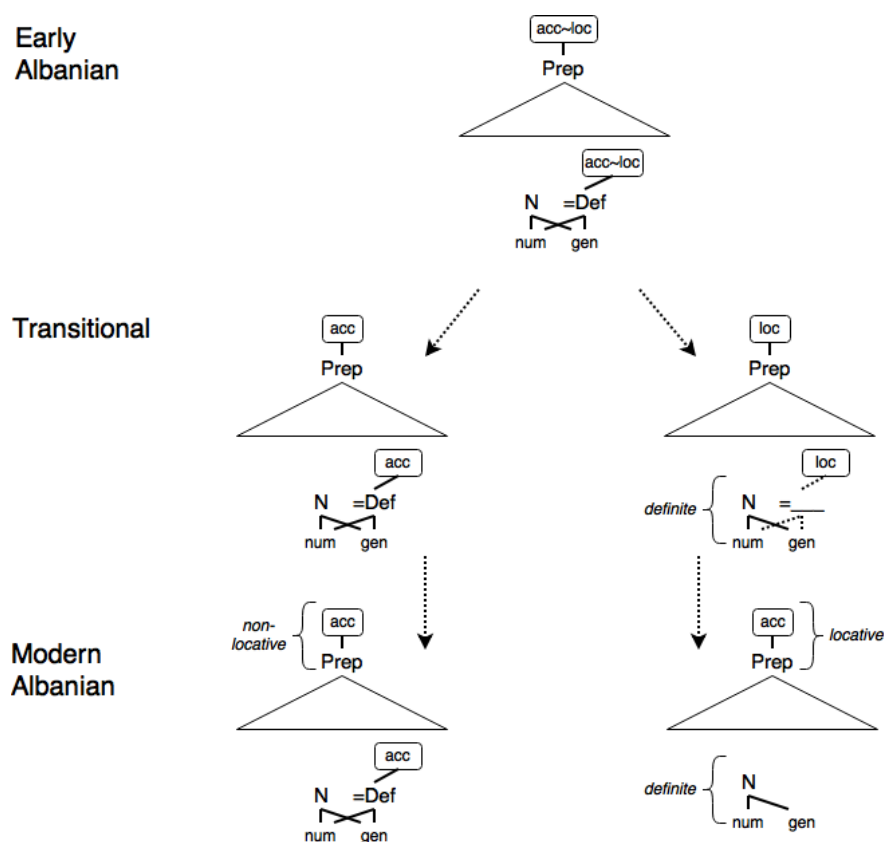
Early Albanian

acc~loc
Prep

acc~loc
N =Def
num gen

Transitional

acc
Prep

acc
N =Def
num gen

loc
Prep

loc
definite
N =___
num gen

Modern Albanian

non-locative
acc
Prep

acc
N =Def
num gen

acc
Prep
locative

definite
N
num gen